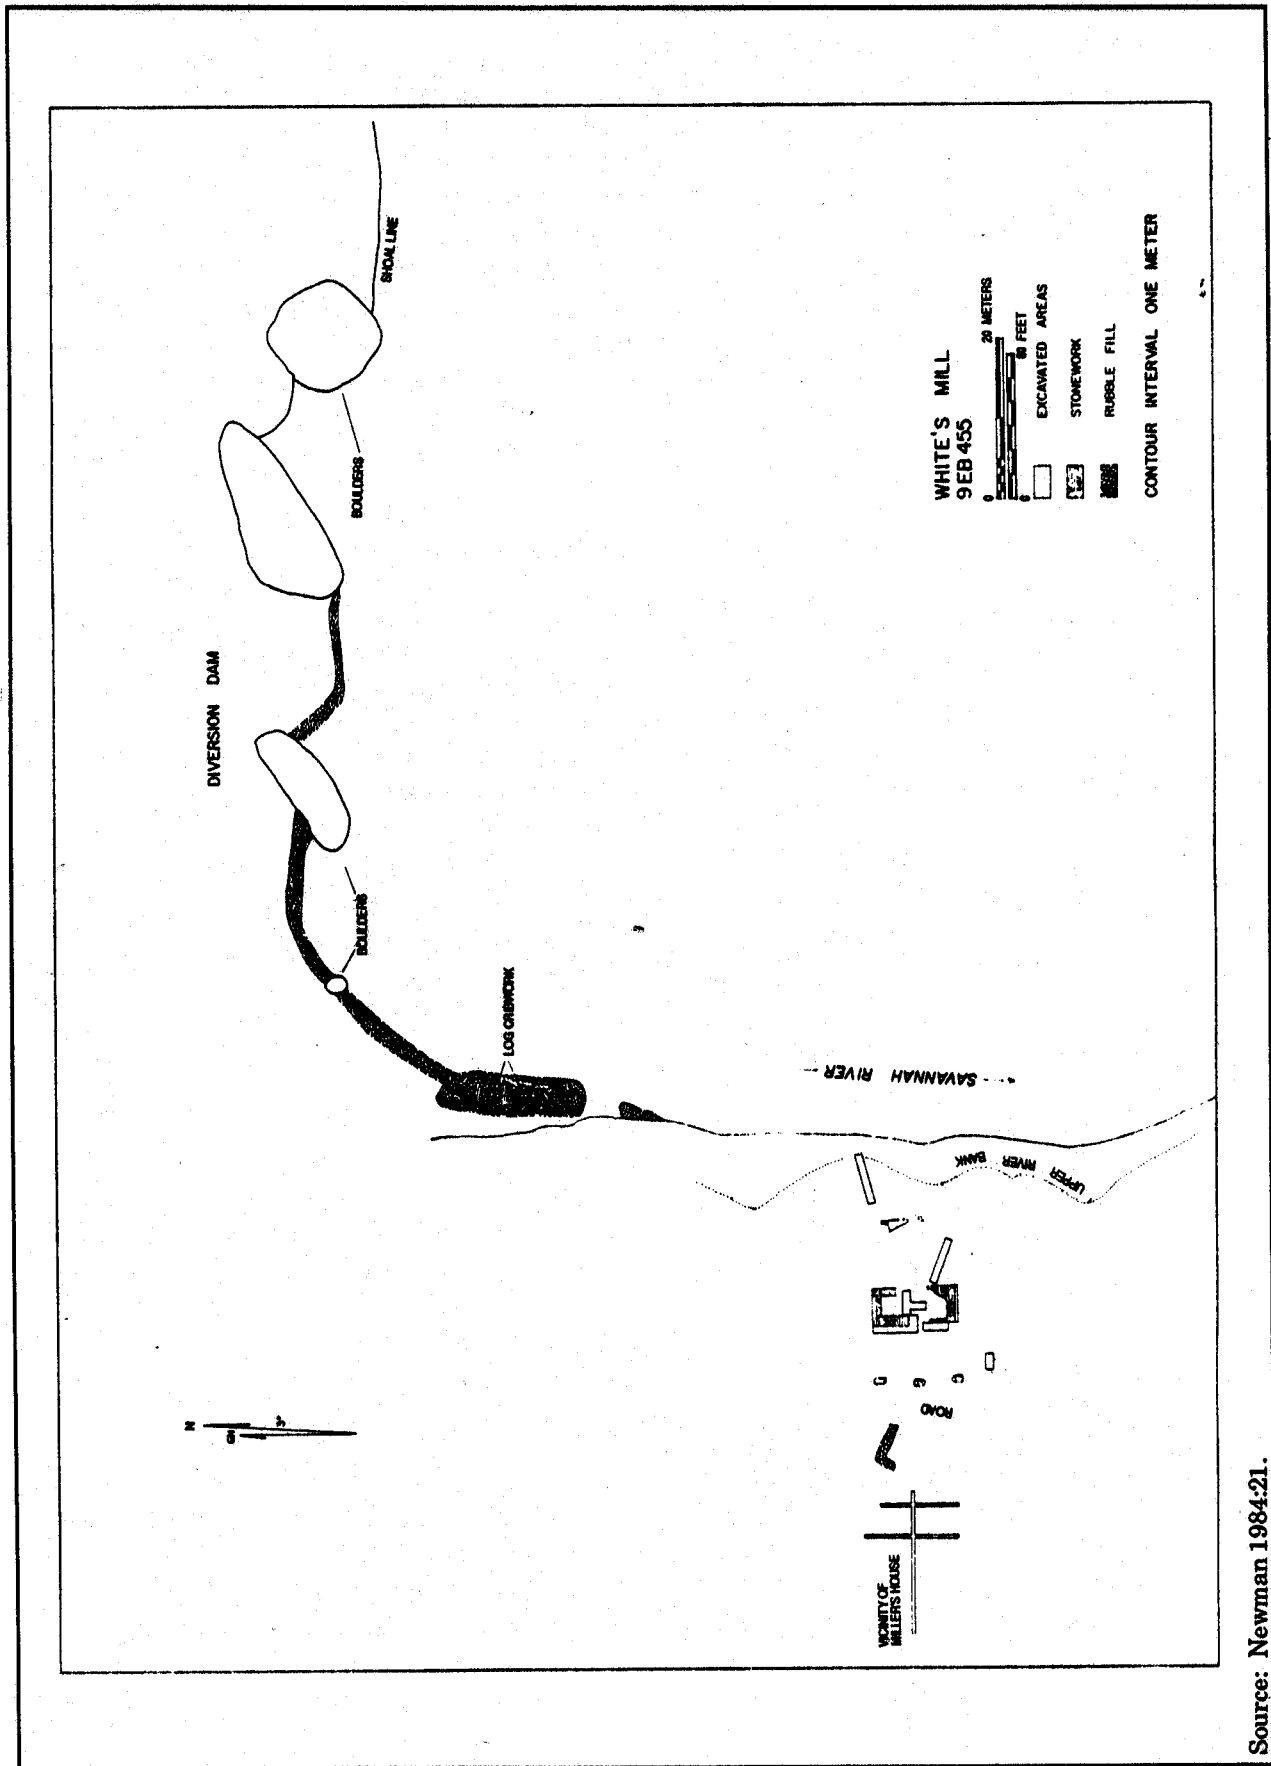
SHOAL LINE

BOULDERS

DIVERSION DAM

BOULDERS

LOG CRIBWORK

SAVANNAH RIVER

UPPER RIVER BANK

ROAD

VICINITY OF MILLER'S HOUSE

N
GN

WHITE'S MILL
9EB455
0 20 METERS
0 60 FEET
EXCAVATED AREAS
STONEWORK
RUBBLE FILL
CONTOUR INTERVAL ONE METER

Source: Newman 1984:21.